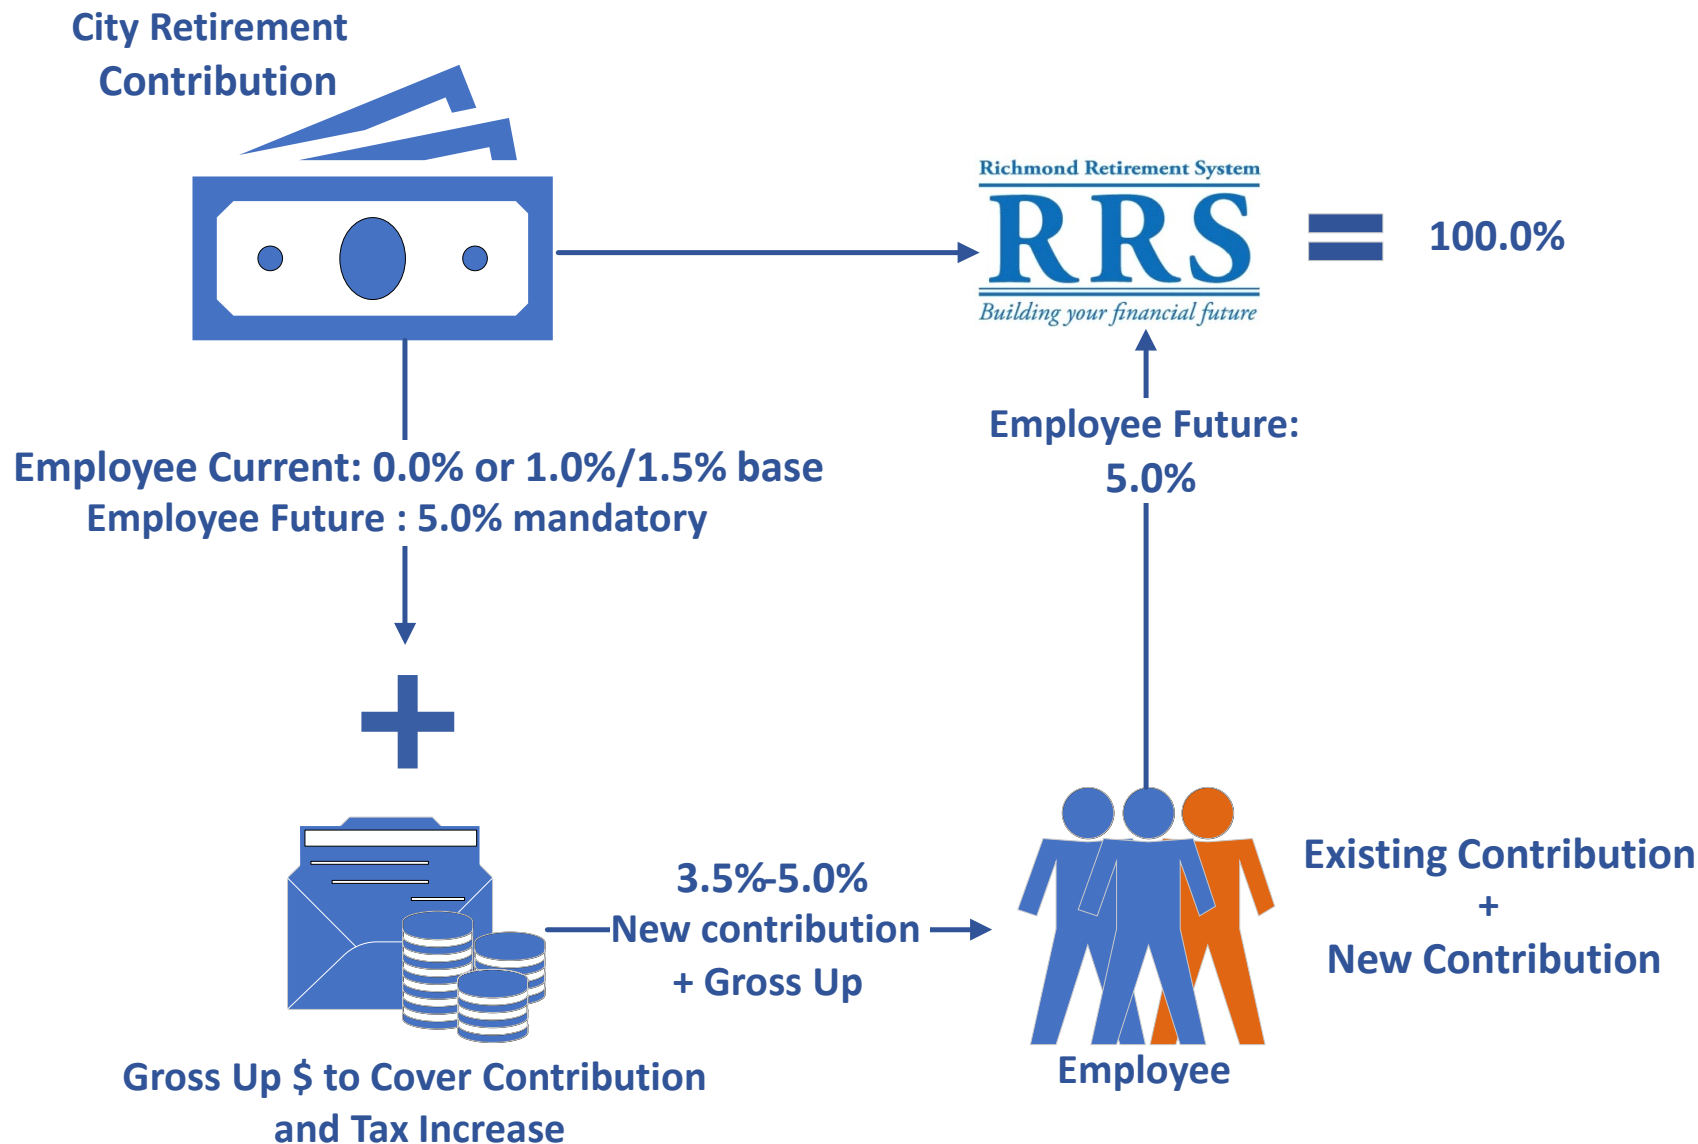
City Retirement Contribution

Richmond Retirement System
RRS
Building your financial future

100.0%

Employee Current: 0.0% or 1.0%/1.5% base
Employee Future : 5.0% mandatory

Employee Future: 5.0%

3.5%-5.0%
New contribution
+ Gross Up

Existing Contribution
+
New Contribution

Gross Up $ to Cover Contribution and Tax Increase

Employee